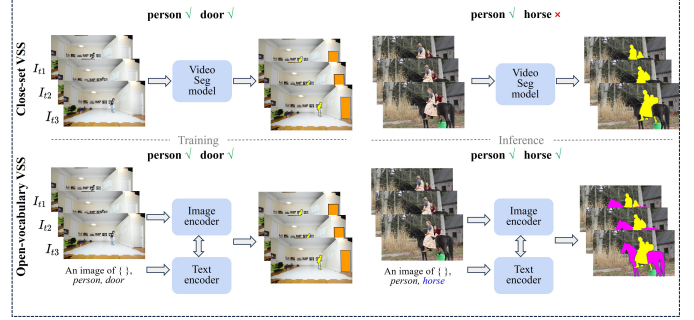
person √ door √

person √ horse ×

Close-set VSS

$I_{t1}$
$I_{t2}$
$I_{t3}$

Video Seg model

Video Seg model

Training

Inference

person √ door √

person √ horse √

Open-vocabulary VSS

$I_{t1}$
$I_{t2}$
$I_{t3}$

Image encoder

Text encoder

An image of { }, *person*, *door*

An image of { }, *person*, *horse*

Image encoder

Text encoder